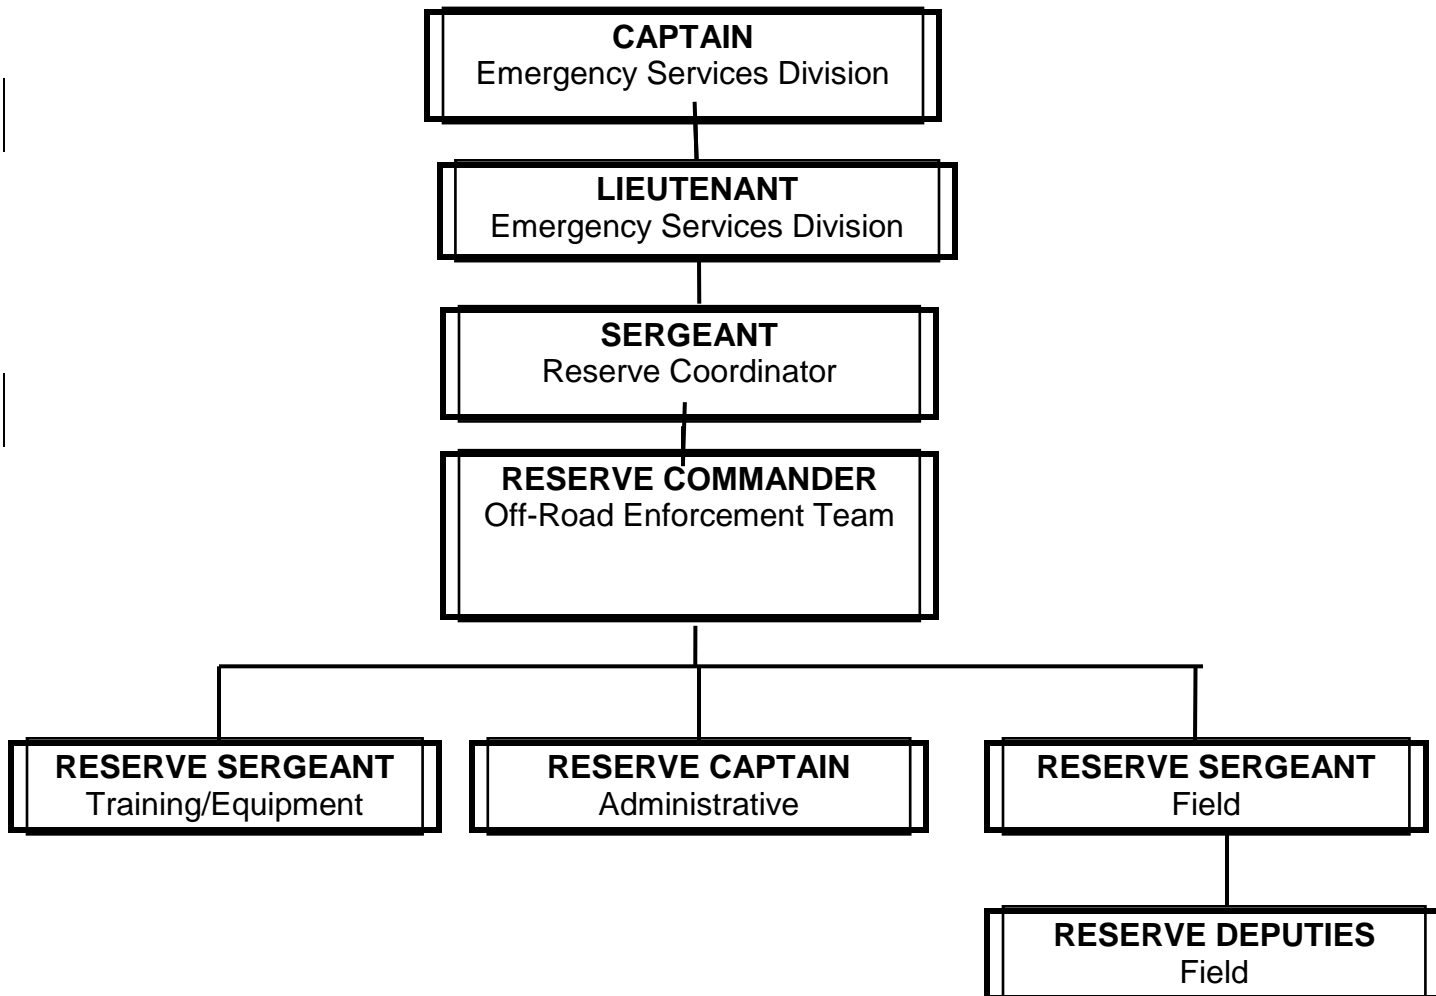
**CAPTAIN**
Emergency Services Division

**LIEUTENANT**
Emergency Services Division

**SERGEANT**
Reserve Coordinator

**RESERVE COMMANDER**
Off-Road Enforcement Team

**RESERVE SERGEANT**
Training/Equipment

**RESERVE CAPTAIN**
Administrative

**RESERVE SERGEANT**
Field

**RESERVE DEPUTIES**
Field